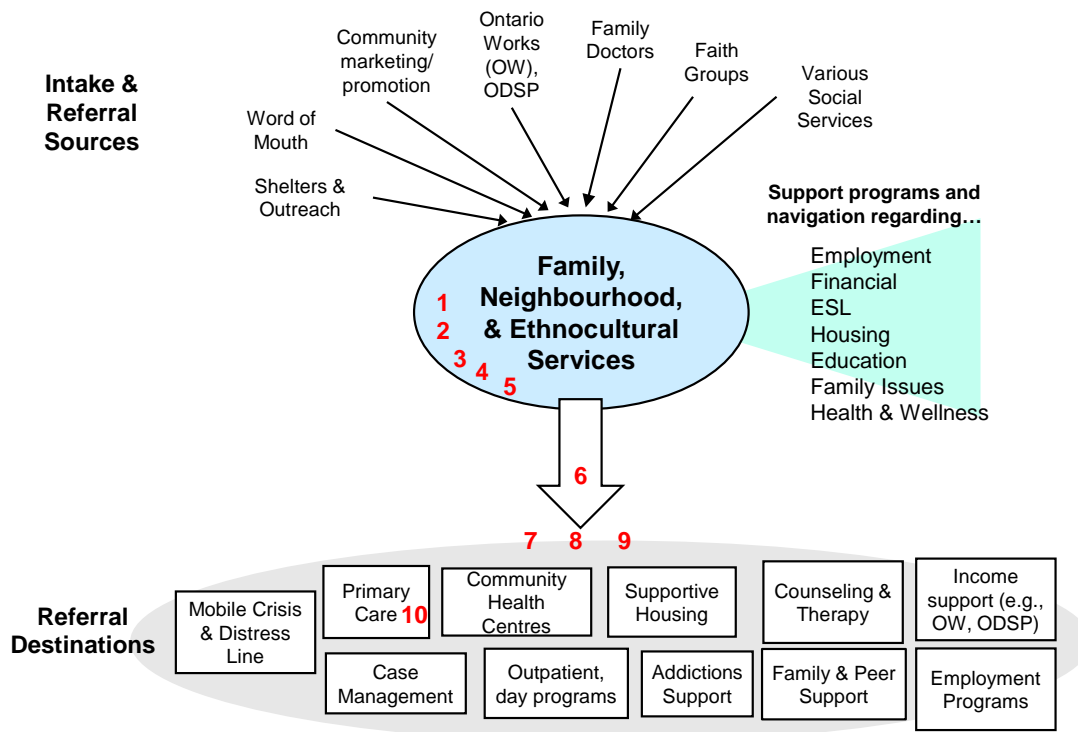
Intake & Referral Sources

Word of Mouth

Shelters & Outreach

Community marketing/ promotion

Ontario Works (OW), ODSP

Family Doctors

Faith Groups

Various Social Services

Family, Neighbourhood, & Ethnocultural Services

1
2
3
4
5

Support programs and navigation regarding…

Employment
Financial
ESL
Housing
Education
Family Issues
Health & Wellness

6

7 8 9

Referral Destinations

Mobile Crisis & Distress Line

Primary Care 10

Community Health Centres

Supportive Housing

Counseling & Therapy

Income support (e.g., OW, ODSP)

Case Management

Outpatient, day programs

Addictions Support

Family & Peer Support

Employment Programs